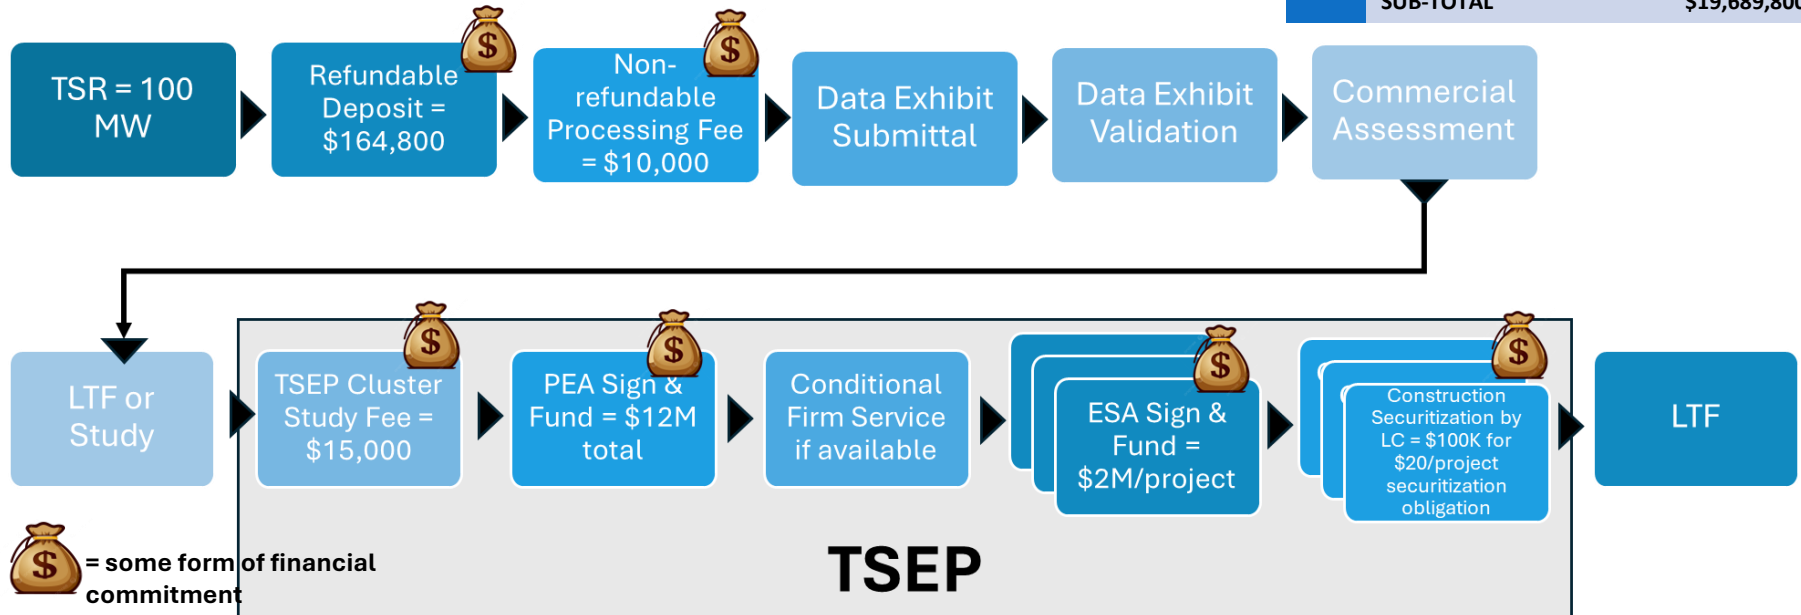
SUB-TOTAL $19,689,80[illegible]

TSR = 100 MW

Refundable Deposit = $164,800

$

Non-refundable Processing Fee = $10,000

$

Data Exhibit Submittal

Data Exhibit Validation

Commercial Assessment

LTF or Study

TSEP Cluster Study Fee = $15,000

$

PEA Sign & Fund = $12M total

$

Conditional Firm Service if available

ESA Sign & Fund = $2M/project

$

Construction Securitization by LC = $100K for $20/project securitization obligation

$

LTF

$ = some form of financial commitment

TSEP